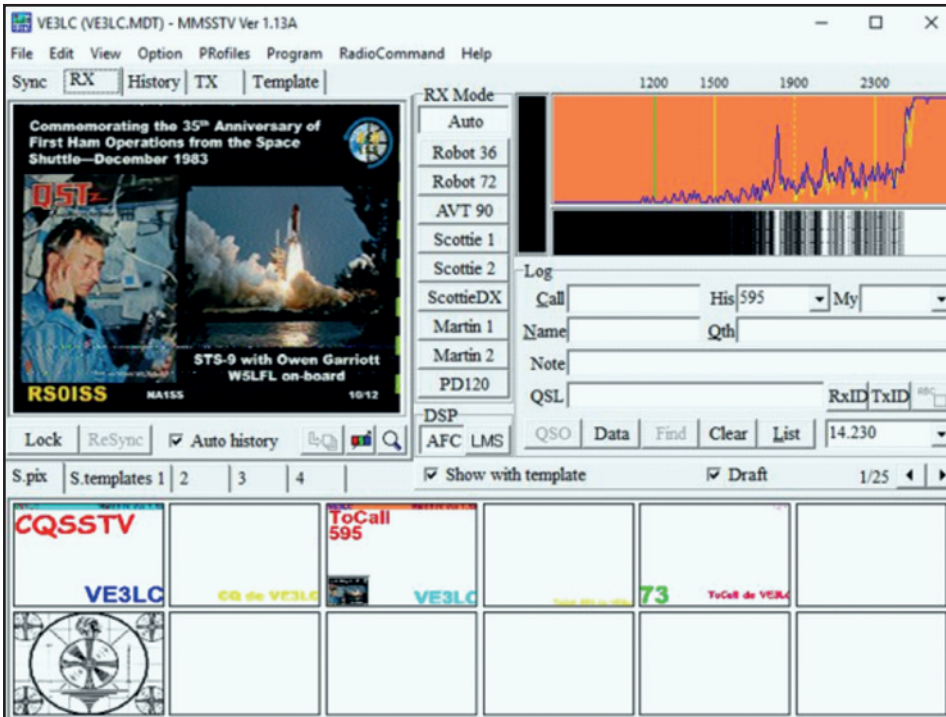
VE3LC (VE3LC.MDT) - MMSSTV Ver 1.13A

File Edit View Option PRofiles Program RadioCommand Help

Sync RX History TX Template

Commemorating the 35th Anniversary of First Ham Operations from the Space Shuttle—December 1983

QST

STS-9 with Owen Garriott W5LFL on-board

RS0ISS NA1SS 10/12

RX Mode
Auto
Robot 36
Robot 72
AVT 90
Scottie 1
Scottie 2
ScottieDX
Martin 1
Martin 2
PD120

1200 1500 1900 2300

Log
Call His 595 My
Name Qth
Note
QSL RxID TxID

DSP
AFC LMS

QSO Data Find Clear List 14.230

Lock ReSync Auto history

S.pix S.templates 1 2 3 4

Show with template Draft 1/25

CQSSTV
VE3LC
CQ de VE3LC
ToCall
595
VE3LC
73
ToCall de VE3LC